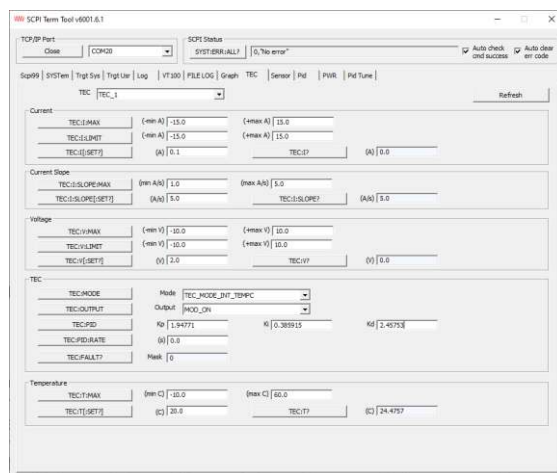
SCPI Term Tool v6001.6.1

TCP/IP Port
Close
COM20

SCPI Status
SYST:ERR:ALL?
0,"No error"
Auto check cmd success
Auto clear err code

Scpi99 | SYSTem | Trgt Sys | Trgt Usr | Log | VT100 | FILE LOG | Graph | TEC | Sensor | Pid | PWR | Pid Tune

TEC TEC_1
Refresh

Current
TEC:I:MAX (-min A) -15.0 (+max A) 15.0
TEC:I:LIMIT (-min A) -15.0 (+max A) 15.0
TEC:I[:SET?] (A) 0.1 TEC:I? (A) 0.0

Current Slope
TEC:I:SLOPE:MAX (min A/s) 1.0 (max A/s) 5.0
TEC:I:SLOPE[:SET?] (A/s) 5.0 TEC:I:SLOPE? (A/s) 5.0

Voltage
TEC:V:MAX (-min V) -10.0 (+max V) 10.0
TEC:V:LIMIT (-min V) -10.0 (+max V) 10.0
TEC:V[:SET?] (V) 2.0 TEC:V? (V) 0.0

TEC
TEC:MODE Mode TEC_MODE_INT_TEMPC
TEC:OUTPUT Output MOD_ON
TEC:PID Kp 1.94771 Ki 0.385915 Kd 2.45753
TEC:PID:RATE (s) 0.0
TEC:FAULT? Mask 0

Temperature
TEC:T:MAX (min C) -10.0 (max C) 60.0
TEC:T[:SET?] (C) 20.0 TEC:T? (C) 24.4757